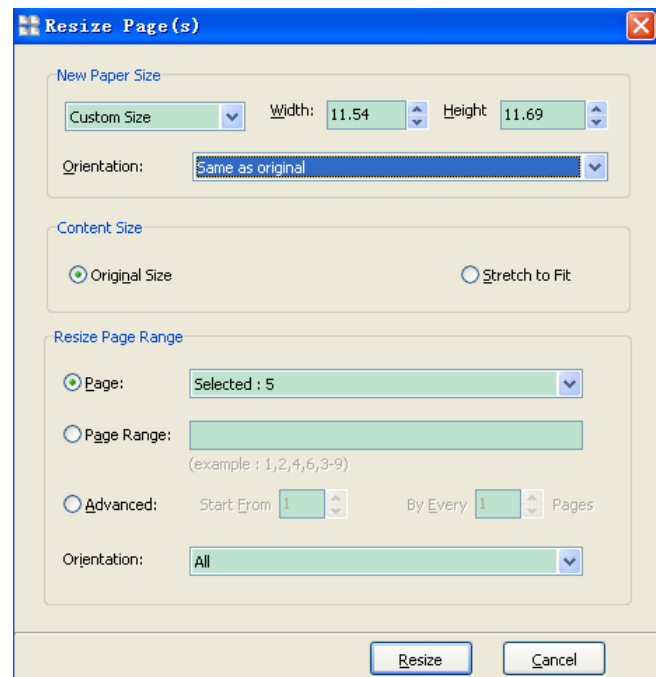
Resize Page(s)

New Paper Size

Custom Size

Width: 11.54

Height 11.69

Orientation: Same as original

Content Size

Original Size

Stretch to Fit

Resize Page Range

Page: Selected : 5

Page Range:

(example : 1,2,4,6,3-9)

Advanced: Start From 1 By Every 1 Pages

Orientation: All

Resize

Cancel